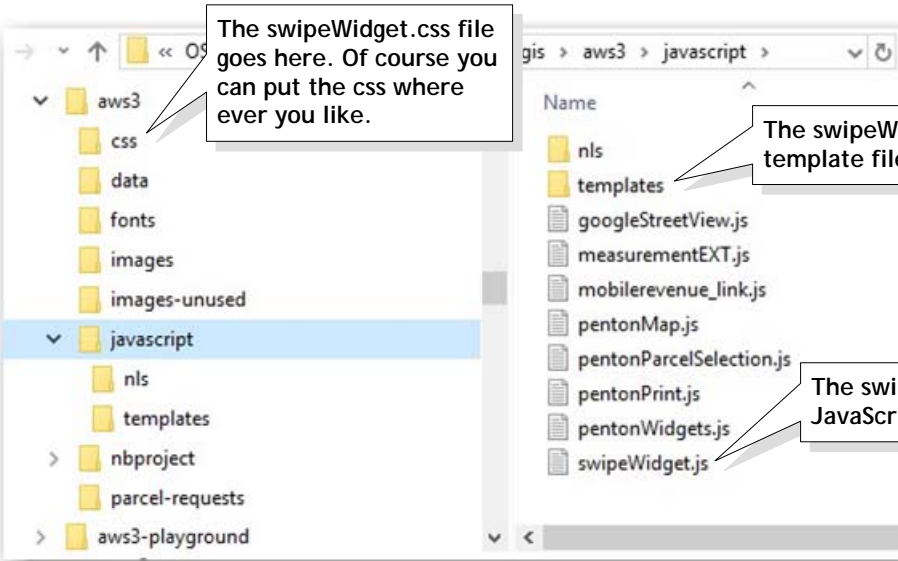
« OS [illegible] gis › aws3 › javascript ›

The swipeWidget.css file goes here. Of course you can put the css where ever you like.

aws3
css
data
fonts
images
images-unused
javascript
nls
templates
nbproject
parcel-requests
aws3-playground

Name

The swipeW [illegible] template file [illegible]

nls
templates
googleStreetView.js
measurementEXT.js
mobilerevenue_link.js
pentonMap.js
pentonParcelSelection.js
pentonPrint.js
pentonWidgets.js
swipeWidget.js

The swi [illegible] JavaScr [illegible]